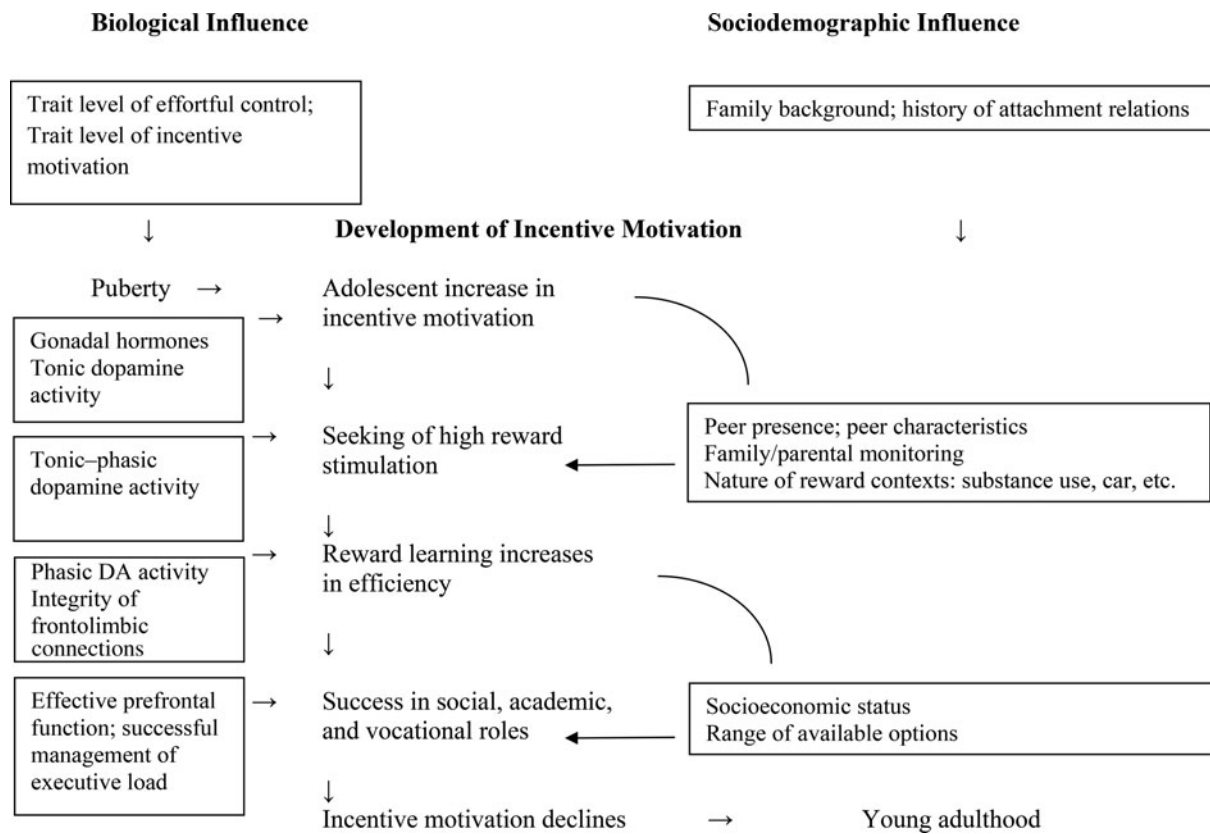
Biological Influence

Sociodemographic Influence

Trait level of effortful control; Trait level of incentive motivation

Family background; history of attachment relations

↓

Development of Incentive Motivation

↓

Puberty →

Adolescent increase in incentive motivation

Gonadal hormones Tonic dopamine activity

→

↓

Tonic–phasic dopamine activity

→

Seeking of high reward stimulation

Peer presence; peer characteristics
Family/parental monitoring
Nature of reward contexts: substance use, car, etc.

↓

Phasic DA activity Integrity of frontolimbic connections

→

Reward learning increases in efficiency

↓

Effective prefrontal function; successful management of executive load

→

Success in social, academic, and vocational roles

Socioeconomic status
Range of available options

↓

Incentive motivation declines → Young adulthood